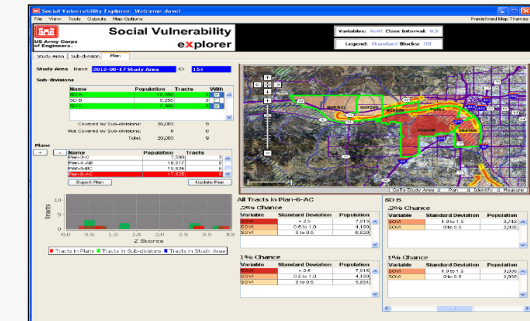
Social Vulnerability Explorer: Welcome Anne!

File View Tools Outputs Map Options

Predefined Map Themes

US Army Corps of Engineers

Social Vulnerability
explorer

Variables: SoVI Class Interval: 0.5

Legend: Standard Blocks: Off

Study Area Sub-division Plan

Study Area Name: 2012-08-17 Study Area ID: 154

Sub-divisions

| Name | Population | Tracts | With |
|---|---|---|---|
| SD-A | 18,380 | 7 | |
| SD-D | 6,250 | 2 | |
| SD-5 | 3,670 | 2 | |

Covered by Sub-divisions: 28,280 9

Not Covered by Sub-divisions: 0 0

Total: 28,280 9

Plan

| Name | Population | Tracts |
|---|---|---|
| Plan-3-C | 7,590 | 3 |
| Plan-4-AB | 16,312 | 6 |
| Plan-6-BC | 16,038 | 6 |
| Plan-6-AC | 17,320 | 6 |

Export Plan

Update Plan

Tracts

Z Scores

Tracts in Plan Tracts in Sub-divisions Tracts in Study Area

All Tracts in Plan-6-AC

.2% Chance

| Variable | Standard Deviation | Population |
|---|---|---|
| SOVI | > 2.5 | 7,016 |
| SOVI | 0.5 to 1.0 | 4,100 |
| SOVI | 0 to 0.5 | 6,020 |

1% Chance

| Variable | Standard Deviation | Population |
|---|---|---|
| SOVI | > 2.5 | 7,016 |
| SOVI | 0.5 to 1.0 | 4,100 |
| SOVI | 0 to 0.5 | 5,054 |

SD-5

.2% Chance

| Variable | Standard Deviation | Population |
|---|---|---|
| SOVI | 1.0 to 1.5 | 3,212 |
| SOVI | 0 to 0.5 | 2,005 |

1% Chance

| Variable | Standard Deviation | Population |
|---|---|---|
| SOVI | 1.0 to 1.5 | 3,000 |
| SOVI | 0 to 0.5 | 3,000 |

On To Study Area Pan Identify Measure